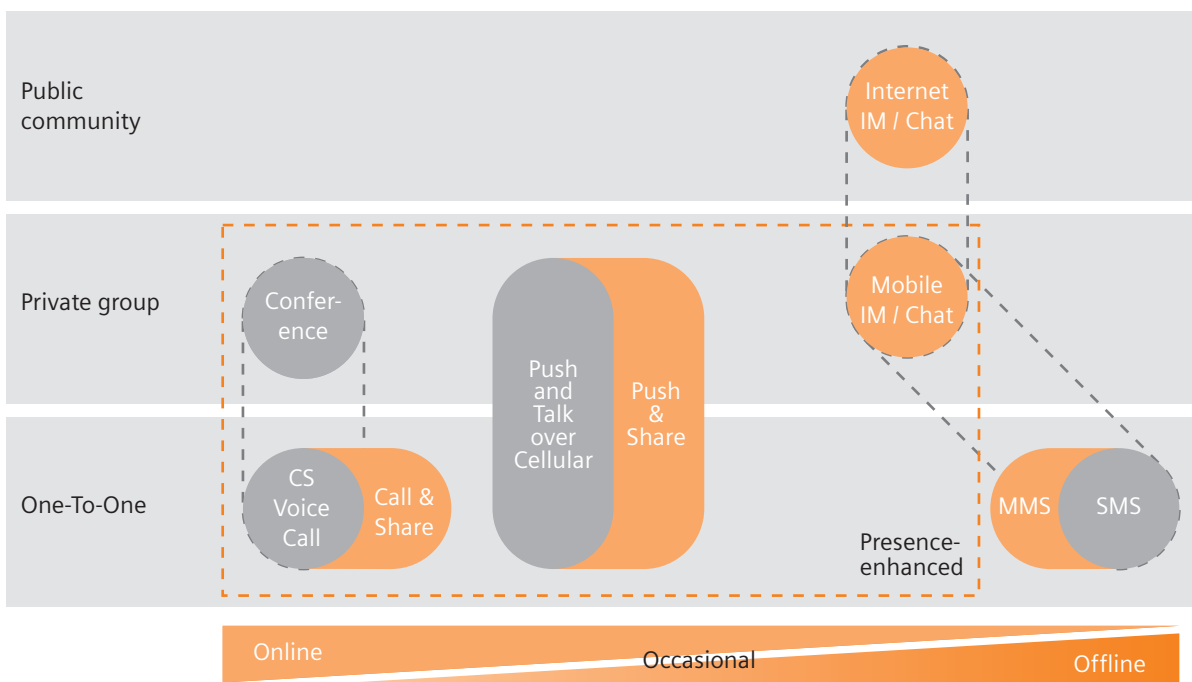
Public community

Internet IM / Chat

Private group

Conference

Push and Talk over Cellular

Push & Share

Mobile IM / Chat

One-To-One

CS Voice Call

Call & Share

MMS

SMS

Presence-enhanced

Online

Occasional

Offline